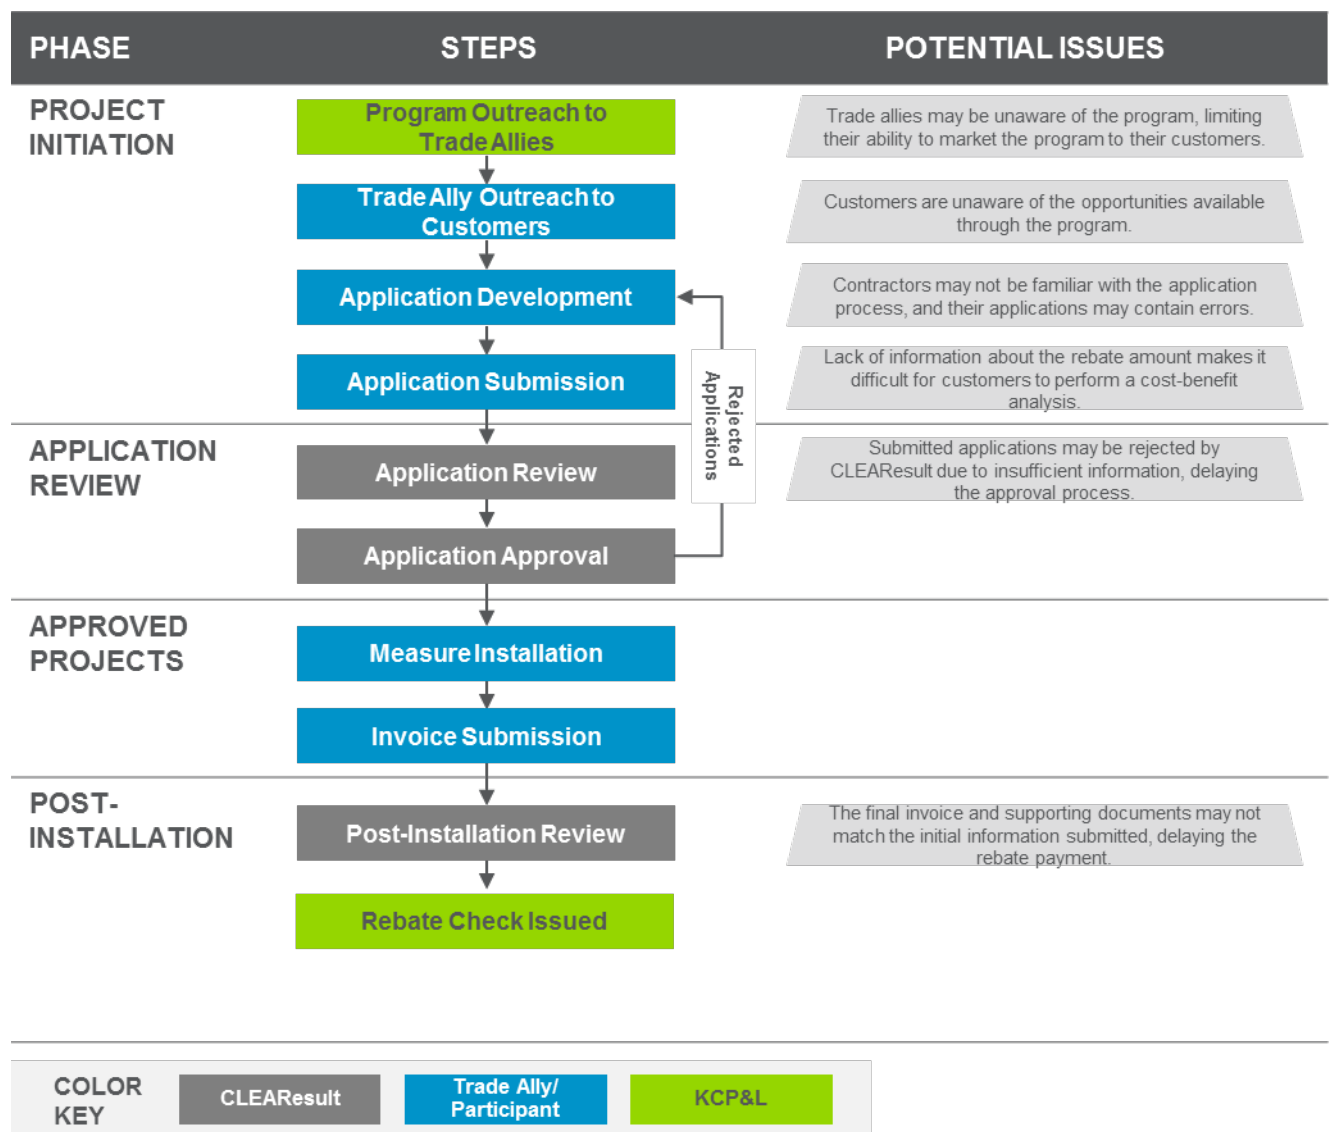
PHASE

STEPS

POTENTIAL ISSUES

PROJECT INITIATION

Program Outreach to Trade Allies

Trade allies may be unaware of the program, limiting their ability to market the program to their customers.

Trade Ally Outreach to Customers

Customers are unaware of the opportunities available through the program.

Application Development

Contractors may not be familiar with the application process, and their applications may contain errors.

Application Submission

Lack of information about the rebate amount makes it difficult for customers to perform a cost-benefit analysis.

Rejected Applications

APPLICATION REVIEW

Application Review

Submitted applications may be rejected by CLEAResult due to insufficient information, delaying the approval process.

Application Approval

APPROVED PROJECTS

Measure Installation

Invoice Submission

POST-INSTALLATION

Post-Installation Review

The final invoice and supporting documents may not match the initial information submitted, delaying the rebate payment.

Rebate Check Issued

COLOR KEY

CLEAResult

Trade Ally/ Participant

KCP&L